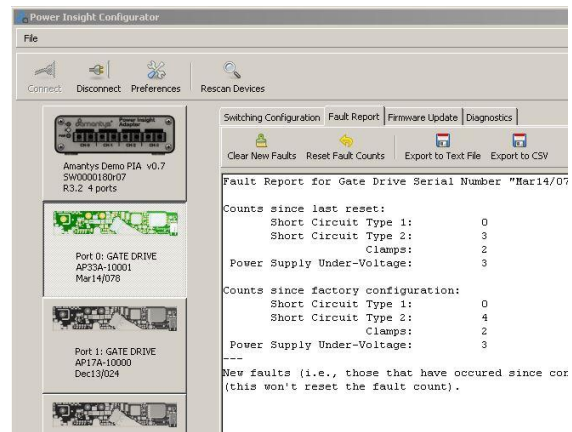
Power Insight Configurator

File

Connect Disconnect Preferences Rescan Devices

Amantys Power Insight Adapter

Amantys Demo PIA v0.7
SW0000180r07
R3.2 4 ports

Port 0: GATE DRIVE
AP33A-10001
Mar14/078

Port 1: GATE DRIVE
AP17A-10000
Dec13/024

Switching Configuration | Fault Report | Firmware Update | Diagnostics

Clear New Faults | Reset Fault Counts | Export to Text File | Export to CSV

Fault Report for Gate Drive Serial Number "Mar14/07

Counts since last reset:
Short Circuit Type 1: 0
Short Circuit Type 2: 3
Clamps: 2
Power Supply Under-Voltage: 3

Counts since factory configuration:
Short Circuit Type 1: 0
Short Circuit Type 2: 4
Clamps: 2
Power Supply Under-Voltage: 3
---
New faults (i.e., those that have occured since cor
(this won't reset the fault count).